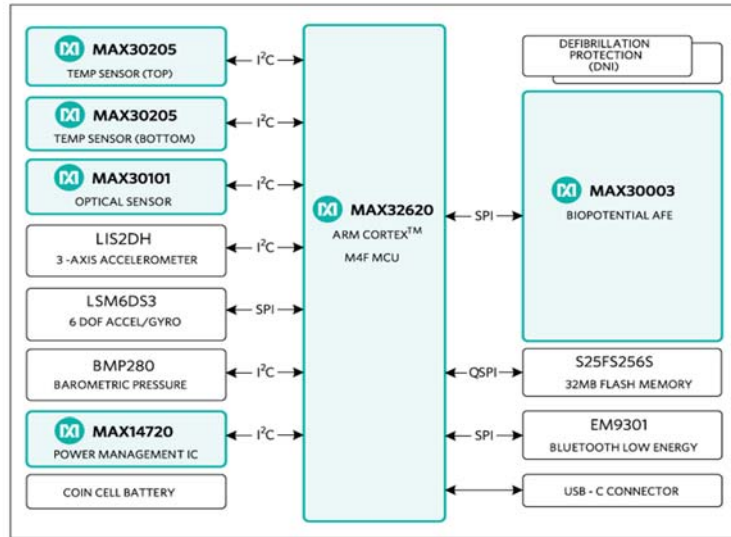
MAX30205
TEMP SENSOR (TOP)

$I^2C$

MAX30205
TEMP SENSOR (BOTTOM)

$I^2C$

MAX30101
OPTICAL SENSOR

$I^2C$

LIS2DH
3 -AXIS ACCELEROMETER

$I^2C$

LSM6DS3
6 DOF ACCEL/GYRO

SPI

BMP280
BAROMETRIC PRESSURE

$I^2C$

MAX14720
POWER MANAGEMENT IC

$I^2C$

COIN CELL BATTERY

MAX32620
ARM CORTEX$^{TM}$
M4F MCU

DEFIBRILLATION PROTECTION (DNI)

SPI

MAX30003
BIOPOTENTIAL AFE

QSPI

S25FS256S
32MB FLASH MEMORY

SPI

EM9301
BLUETOOTH LOW ENERGY

USB - C CONNECTOR